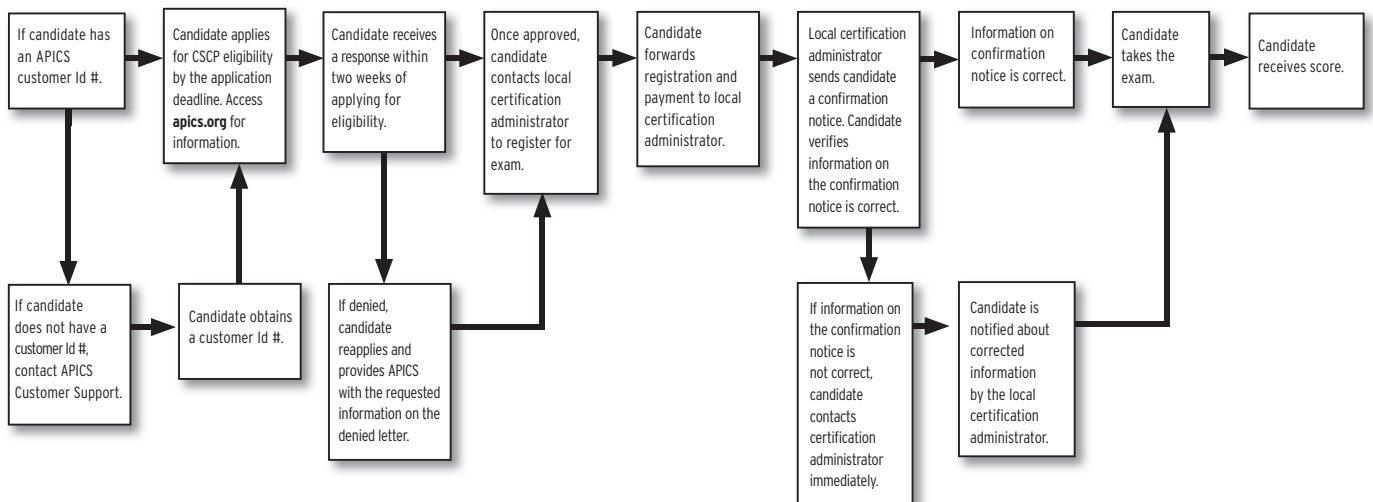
If candidate has an APICS customer Id #.

Candidate applies for CSCP eligibility by the application deadline. Access **apics.org** for information.

Candidate receives a response within two weeks of applying for eligibility.

Once approved, candidate contacts local certification administrator to register for exam.

Candidate forwards registration and payment to local certification administrator.

Local certification administrator sends candidate a confirmation notice. Candidate verifies information on the confirmation notice is correct.

Information on confirmation notice is correct.

Candidate takes the exam.

Candidate receives score.

If candidate does not have a customer Id #, contact APICS Customer Support.

Candidate obtains a customer Id #.

If denied, candidate reapplies and provides APICS with the requested information on the denied letter.

If information on the confirmation notice is not correct, candidate contacts certification administrator immediately.

Candidate is notified about corrected information by the local certification administrator.